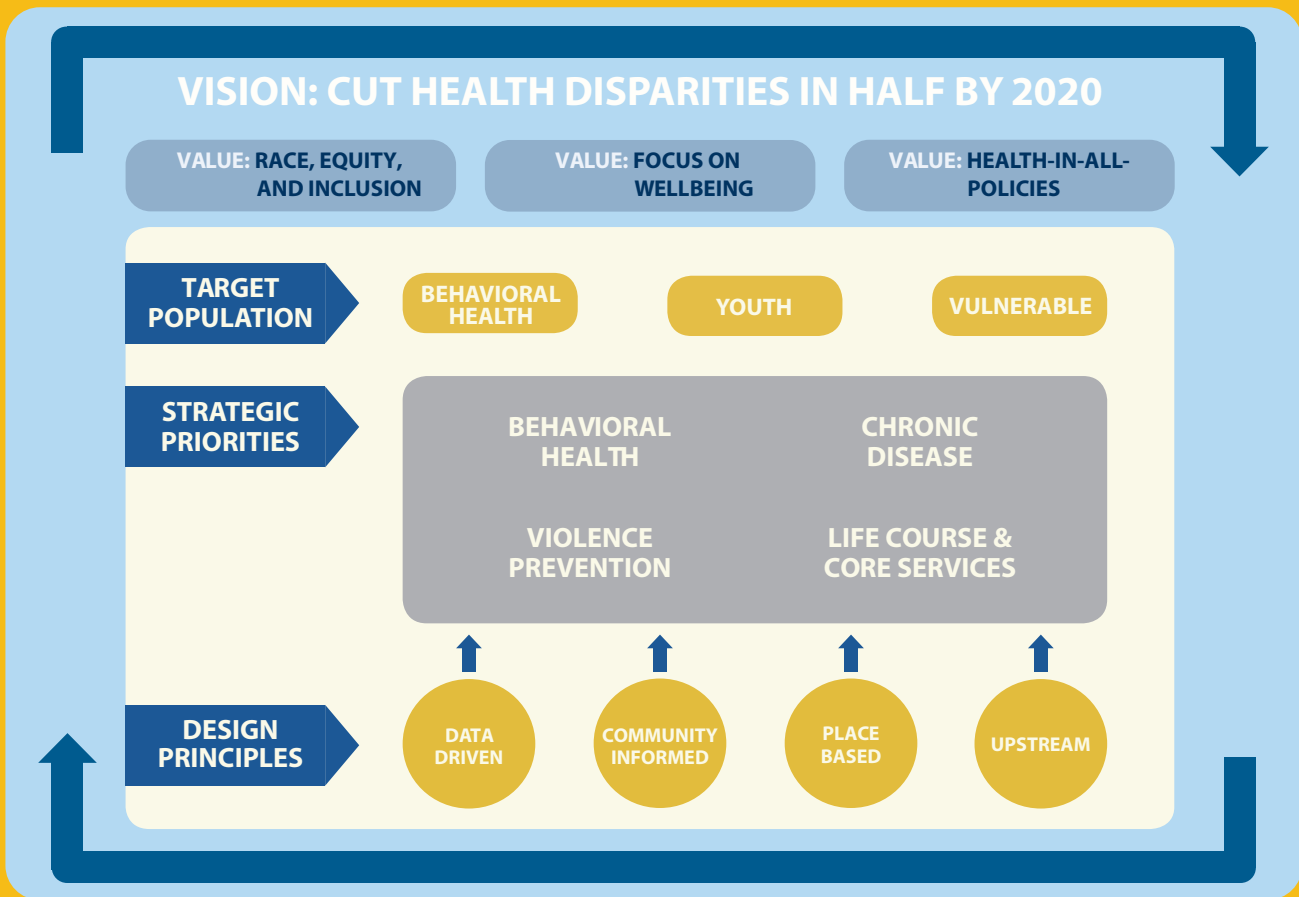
VISION: CUT HEALTH DISPARITIES IN HALF BY 2020

VALUE: RACE, EQUITY, AND INCLUSION

VALUE: FOCUS ON WELLBEING

VALUE: HEALTH-IN-ALL-POLICIES

TARGET POPULATION

BEHAVIORAL HEALTH

YOUTH

VULNERABLE

STRATEGIC PRIORITIES

BEHAVIORAL HEALTH

CHRONIC DISEASE

VIOLENCE PREVENTION

LIFE COURSE & CORE SERVICES

DESIGN PRINCIPLES

DATA DRIVEN

COMMUNITY INFORMED

PLACE BASED

UPSTREAM